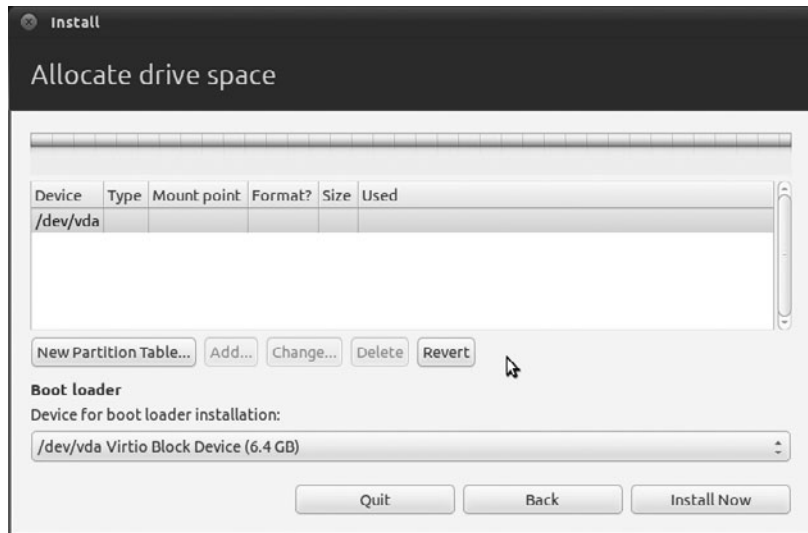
Install

Allocate drive space

| Device | Type | Mount point | Format? | Size | Used |
|---|---|---|---|---|---|
| /dev/vda | | | | | |

New Partition Table... Add... Change... Delete Revert

Boot loader

Device for boot loader installation:

/dev/vda Virtio Block Device (6.4 GB)

Quit Back Install Now